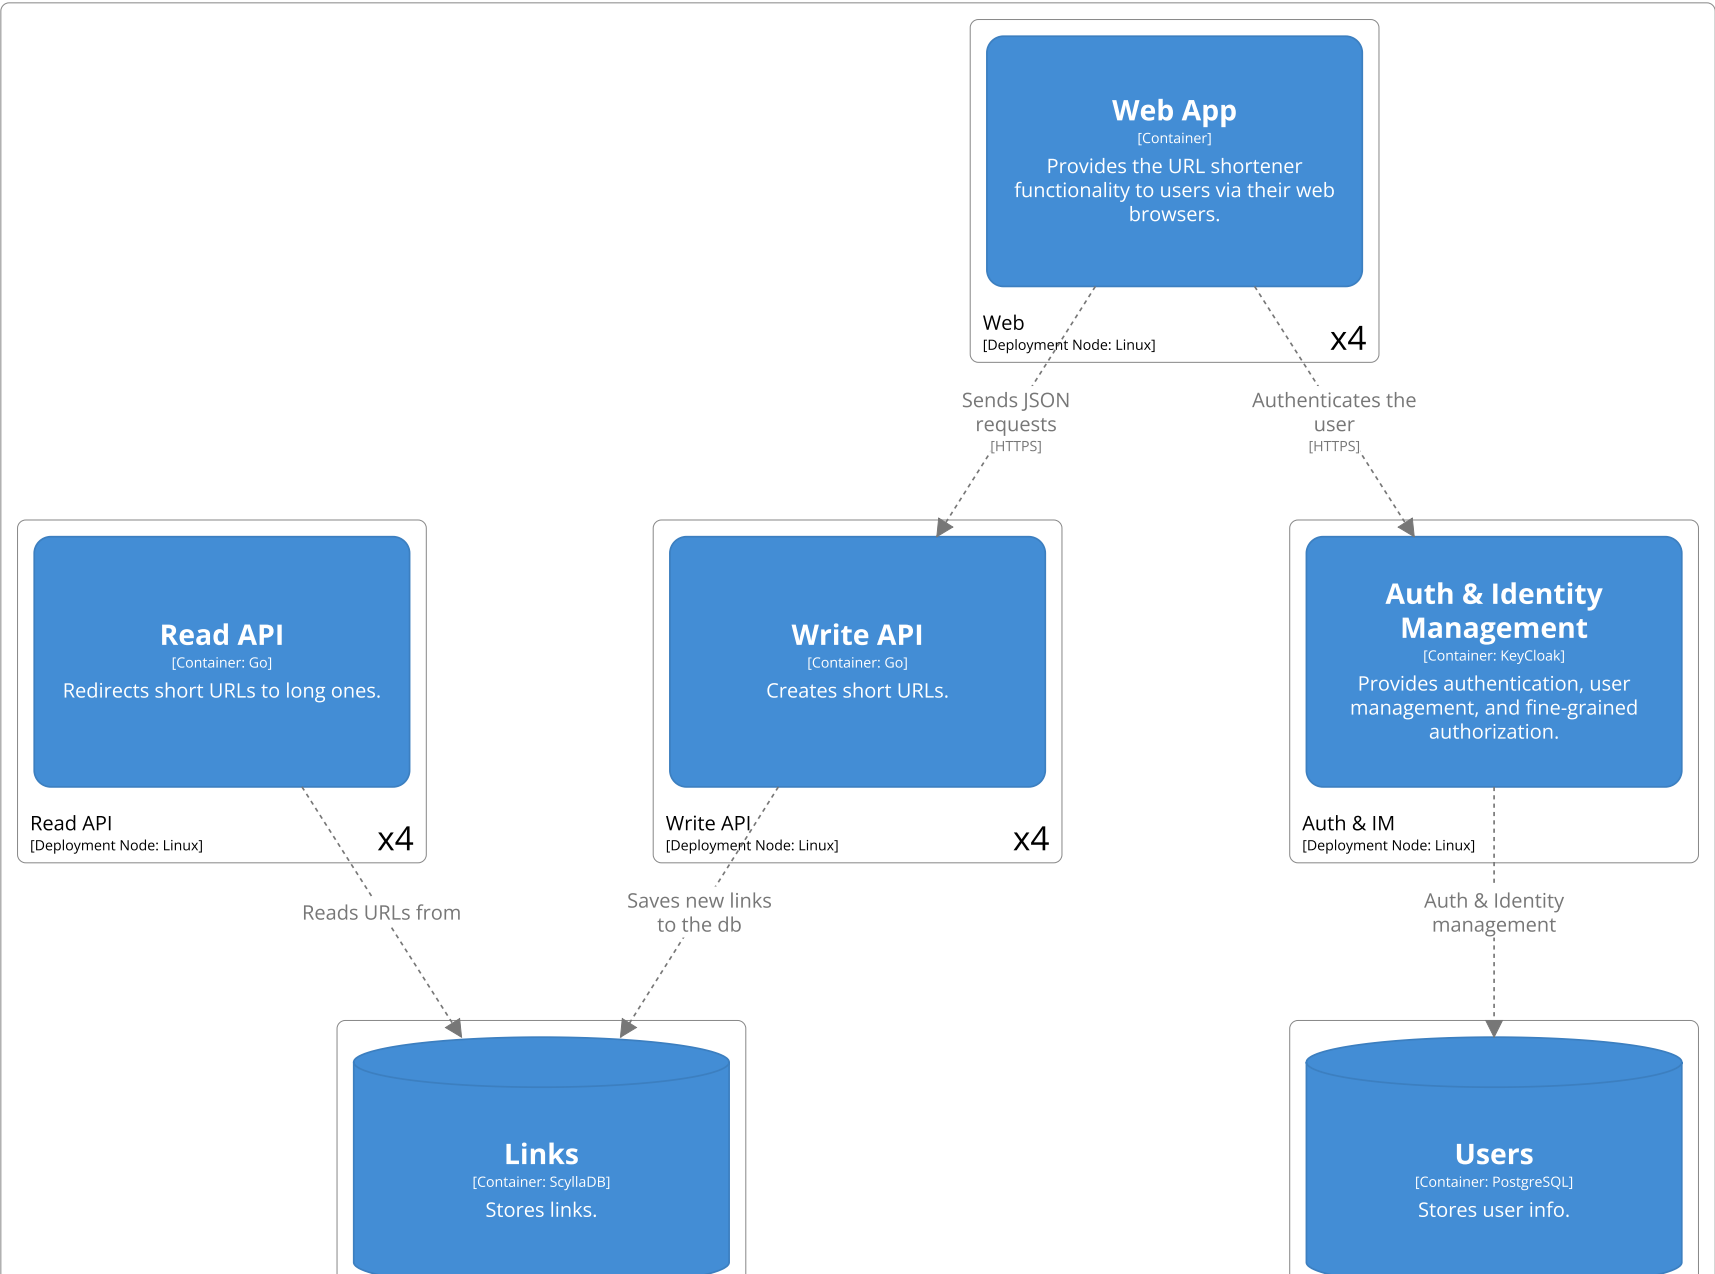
Web App
[Container]
Provides the URL shortener functionality to users via their web browsers.

Web
[Deployment Node: Linux]
x4

Sends JSON requests
[HTTPS]

Authenticates the user
[HTTPS]

Read API
[Container: Go]
Redirects short URLs to long ones.

Read API
[Deployment Node: Linux]
x4

Write API
[Container: Go]
Creates short URLs.

Write API
[Deployment Node: Linux]
x4

Auth & Identity Management
[Container: KeyCloak]
Provides authentication, user management, and fine-grained authorization.

Auth & IM
[Deployment Node: Linux]

Reads URLs from

Saves new links to the db

Auth & Identity management

Links
[Container: ScyllaDB]
Stores links.

Users
[Container: PostgreSQL]
Stores user info.